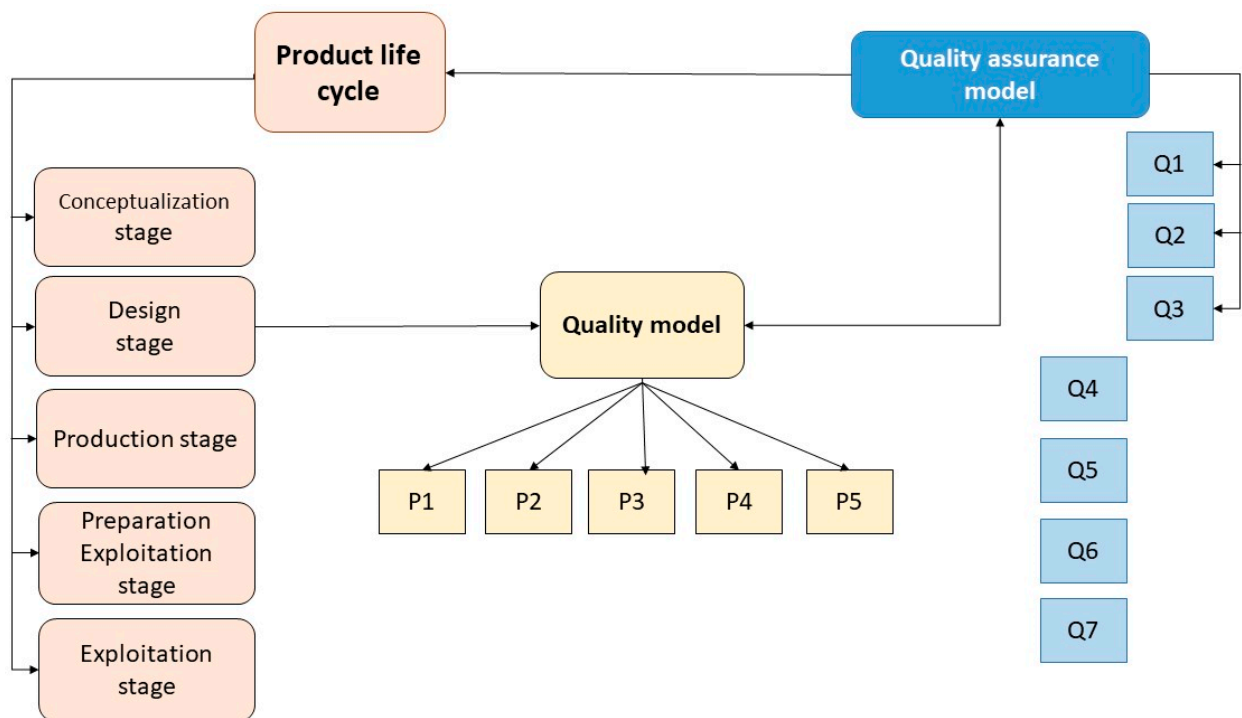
Product life cycle

Quality assurance model

Conceptualization stage

Design stage

Production stage

Preparation Exploitation stage

Exploitation stage

Quality model

P1

P2

P3

P4

P5

Q1

Q2

Q3

Q4

Q5

Q6

Q7